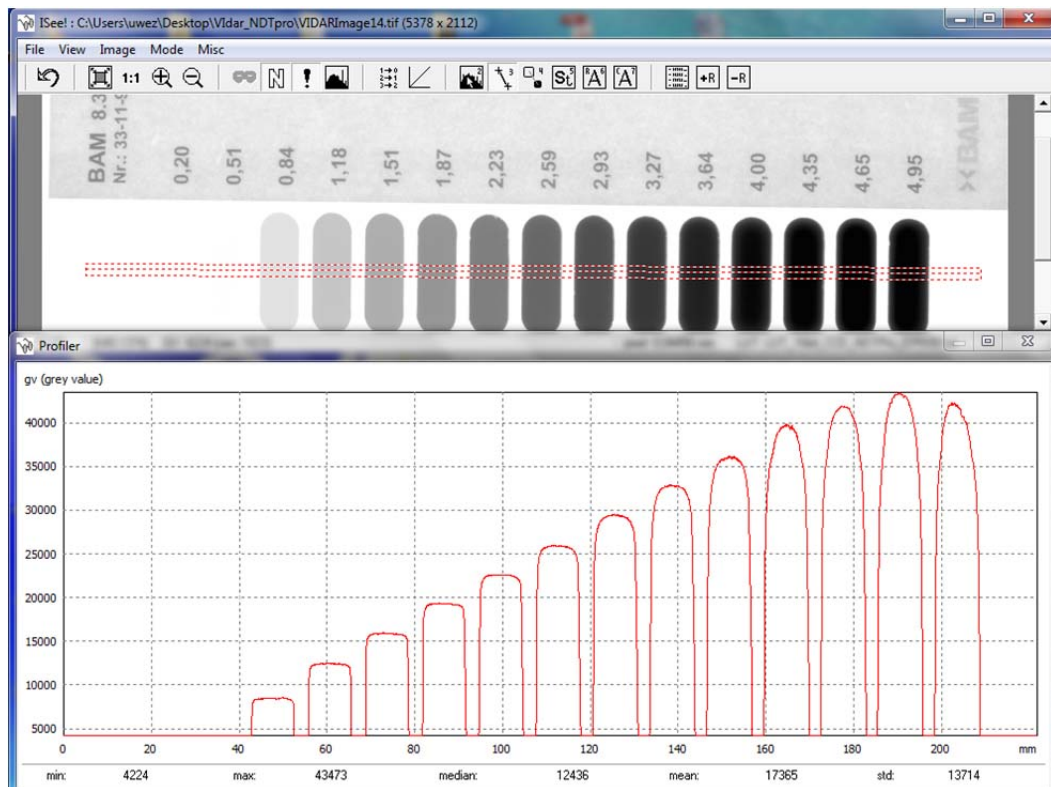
ISee! : C:\Users\uwez\Desktop\VIdar_NDTpro\VIDARImage14.tif (5378 x 2112)

File View Image Mode Misc

1:1

BAM 8.3
Nr.: 33-11-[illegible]

0,20 0,51 0,84 1,18 1,51 1,87 2,23 2,59 2,93 3,27 3,64 4,00 4,35 4,65 4,95

BAM

Profiler

gv (grey value)

40000
35000
30000
25000
20000
15000
10000
5000

0 20 40 60 80 100 120 140 160 180 200 mm

| min: | 4224 | max: | 43473 | median: | 12436 | mean: | 17365 | std: | 13714 |
|---|---|---|---|---|---|---|---|---|---|